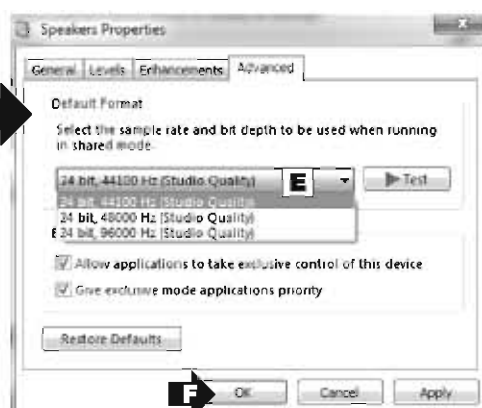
Speakers Properties

General Levels Enhancements Advanced

Default Format

Select the sample rate and bit depth to be used when running in shared mode.

24 bit, 44100 Hz (Studio Quality)

E

Test

24 bit, 44100 Hz (Studio Quality)
24 bit, 48000 Hz (Studio Quality)
24 bit, 96000 Hz (Studio Quality)

E

Allow applications to take exclusive control of this device

Give exclusive mode applications priority

Restore Defaults

F

OK

Cancel

Apply